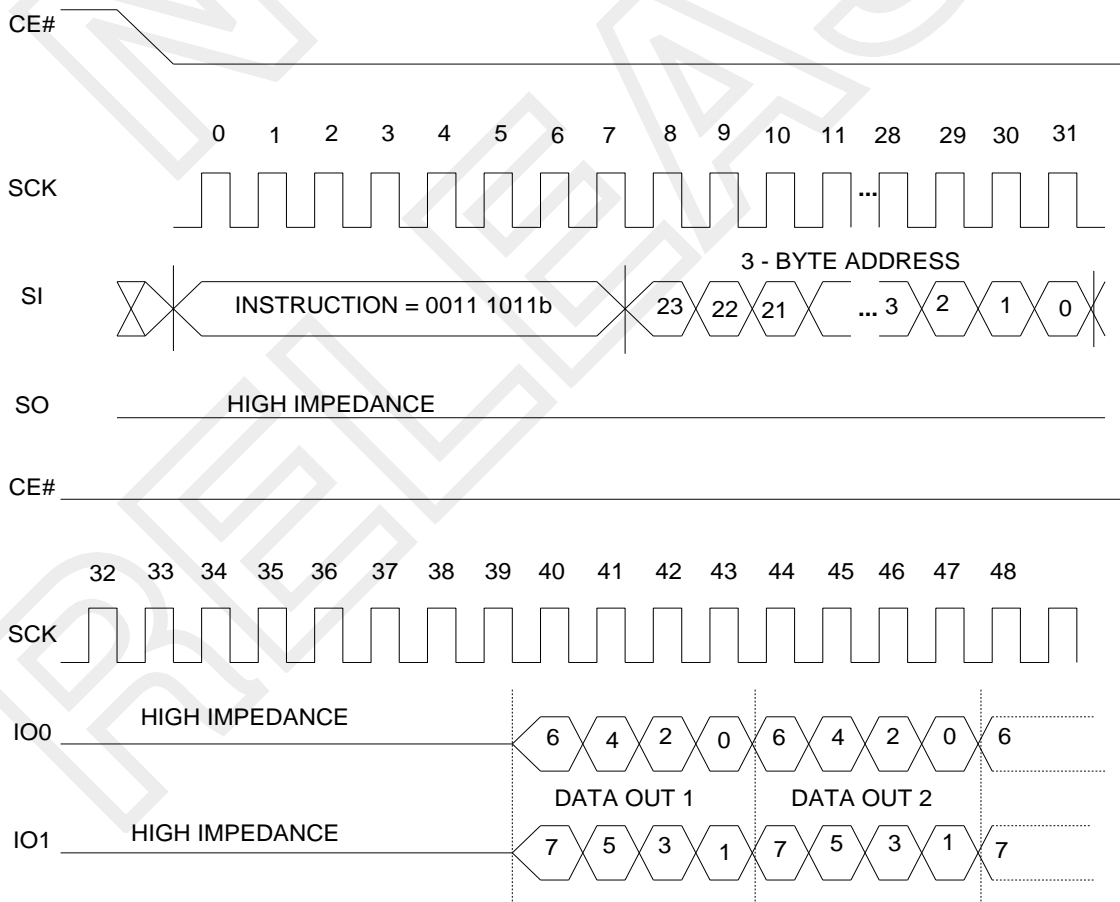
CE#

0 1 2 3 4 5 6 7 8 9 10 11 28 29 30 31

SCK ...

3 - BYTE ADDRESS

SI INSTRUCTION = 0011 1011b 23 22 21 ... 3 2 1 0

SO HIGH IMPEDANCE

CE#

32 33 34 35 36 37 38 39 40 41 42 43 44 45 46 47 48

SCK

IO0 HIGH IMPEDANCE 6 4 2 0 6 4 2 0 6

DATA OUT 1 DATA OUT 2

IO1 HIGH IMPEDANCE 7 5 3 1 7 5 3 1 7